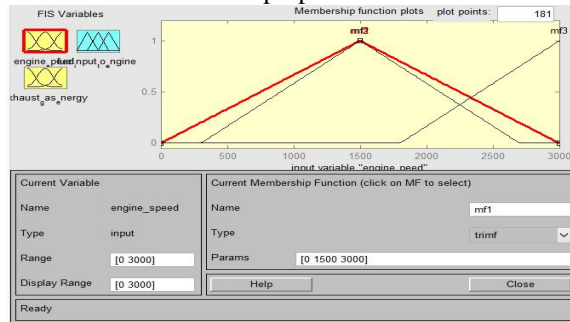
FIS Variables

engine_peed fuel_input_o_ngine

chaust_as_nergy

Membership function plots

plot points: 181

mf2

mf3

1

0.5

0

0 500 1000 1500 2000 2500 3000

input variable "engine_peed"

Current Variable

Name engine_speed

Type input

Range [0 3000]

Display Range [0 3000]

Current Membership Function (click on MF to select)

Name mf1

Type trimf

Params [0 1500 3000]

Help

Close

Ready